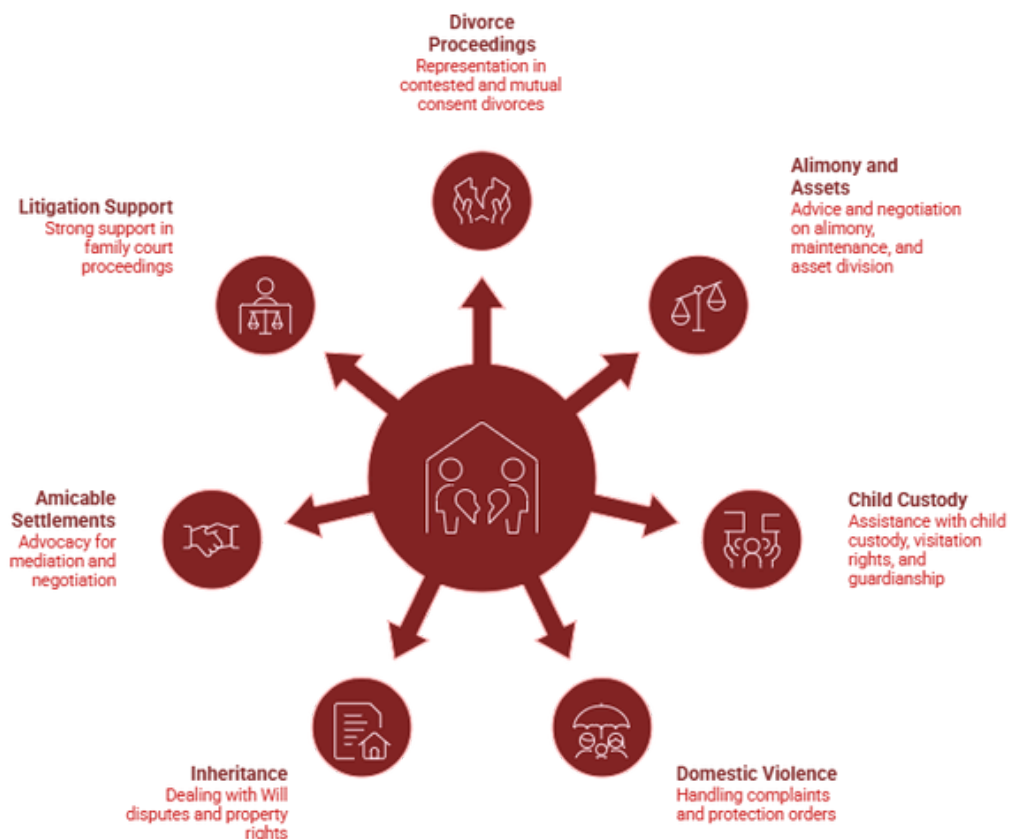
Divorce Proceedings
Representation in contested and mutual consent divorces

Alimony and Assets
Advice and negotiation on alimony, maintenance, and asset division

Litigation Support
Strong support in family court proceedings

Amicable Settlements
Advocacy for mediation and negotiation

Child Custody
Assistance with child custody, visitation rights, and guardianship

Inheritance
Dealing with Will disputes and property rights

Domestic Violence
Handling complaints and protection orders